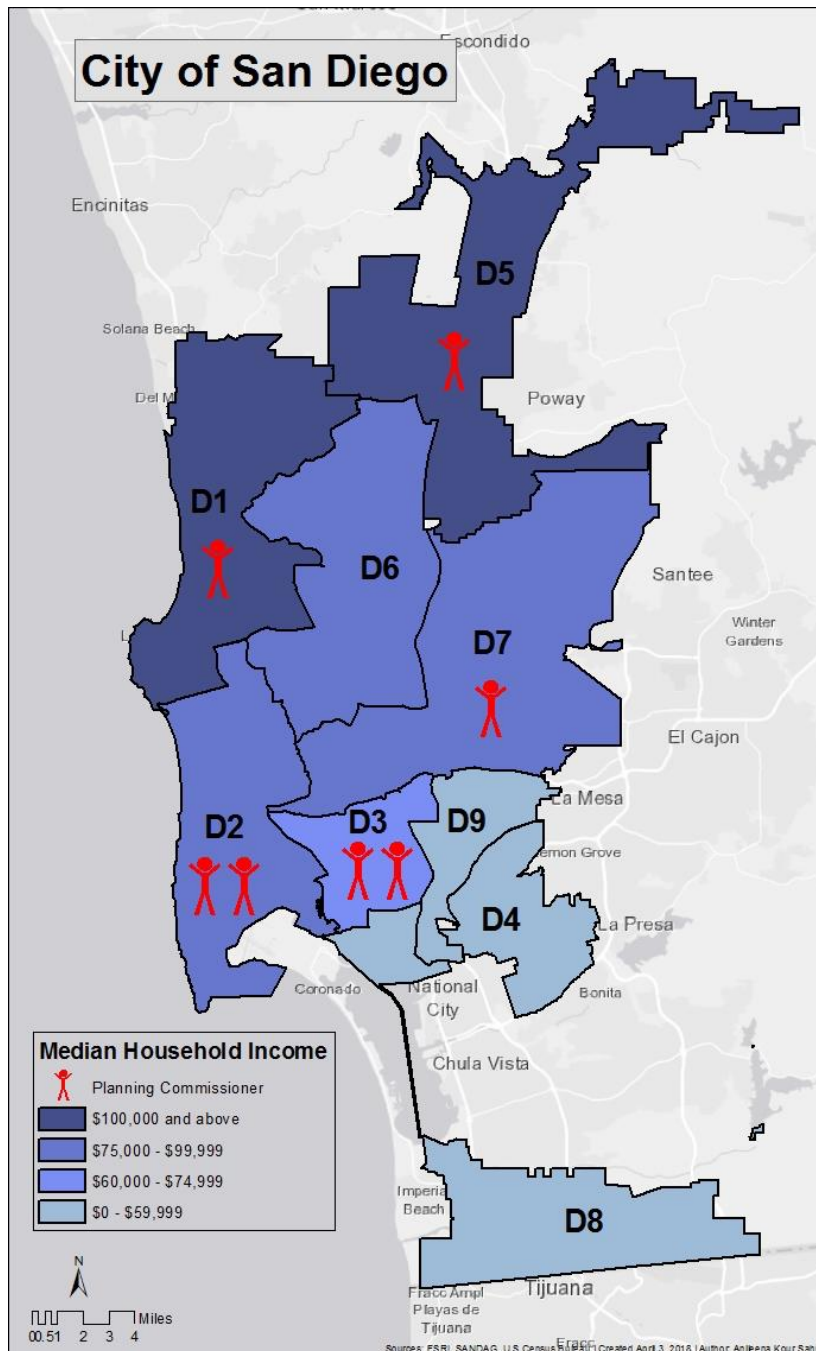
City of San Diego

Escondido

Encinitas

D5

Solana Beach

Del M

Poway

D1

D6

Santee

Winter Gardens

D7

El Cajon

La Mesa

D2

D3

D9

Lemon Grove

D4

La Presa

Coronado

National City

Bonita

Median Household Income

Planning Commissioner

\$100,000 and above

\$75,000 - \$99,999

\$60,000 - \$74,999

\$0 - \$59,999

Chula Vista

Imperial Beach

D8

N

Miles
0 0.5 1 2 3 4

Fracc Ampl Playas de Tijuana

Tijuana

Sources: ESRI, SANDAG, U.S Census Bureau | Created April 3, 2018 | Author: Anileena Kour San